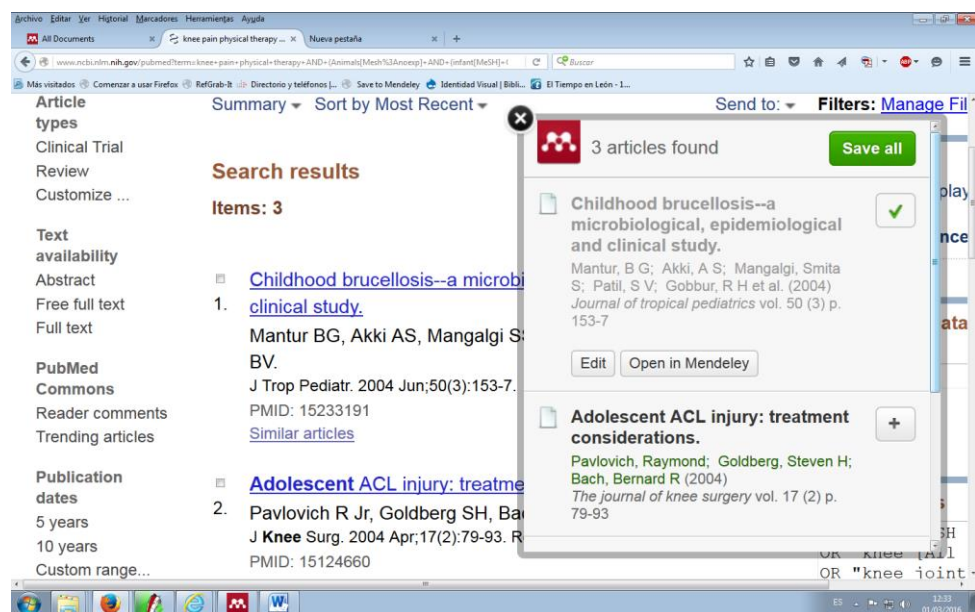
Archivo Editar Ver Historial Marcadores Herramientas Ayuda

All Documents × knee pain physical therapy ... × Nueva pestaña × +

www.ncbi.nlm.nih.gov/pubmed?term=knee+pain+physical+therapy+AND+(Animals[Mesh%3Anoexp]+AND+(infant[MeSH]+

Buscar

Más visitados Comenzar a usar Firefox RefGrab-It Directorio y teléfonos |... Save to Mendeley Identidad Visual | Bibli... El Tiempo en León - 1...

Article types
Clinical Trial
Review
Customize ...

Text availability
Abstract
Free full text
Full text

PubMed Commons
Reader comments
Trending articles

Publication dates
5 years
10 years
Custom range...

Summary ▾ Sort by Most Recent ▾

Send to: ▾ Filters: Manage Fil

Search results

Items: 3

1. Childhood brucellosis--a microbi clinical study.
Mantur BG, Akki AS, Mangalgi S BV.
J Trop Pediatr. 2004 Jun;50(3):153-7.
PMID: 15233191
Similar articles

2. Adolescent ACL injury: treatme
Pavlovich R Jr, Goldberg SH, Ba
J Knee Surg. 2004 Apr;17(2):79-93. R
PMID: 15124660

3 articles found

Save all

Childhood brucellosis--a microbiological, epidemiological and clinical study.
Mantur, B G; Akki, A S; Mangalgi, Smita S; Patil, S V; Gobbur, R H et al. (2004)
Journal of tropical pediatrics vol. 50 (3) p. 153-7

Edit Open in Mendeley

Adolescent ACL injury: treatment considerations.
Pavlovich, Raymond; Goldberg, Steven H; Bach, Bernard R (2004)
The journal of knee surgery vol. 17 (2) p. 79-93

play
nce
ata
SH
OR knee [All
OR "knee joint

ES 12:33 01/03/2016